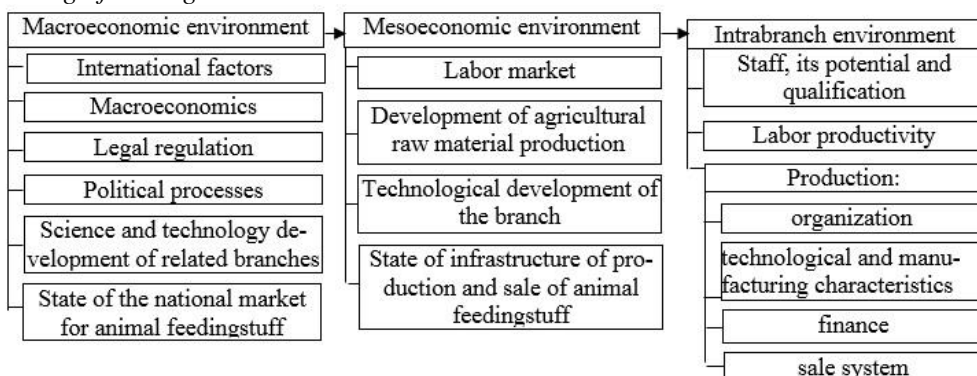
Macroeconomic environment

International factors

Macroeconomics

Legal regulation

Political processes

Science and technology development of related branches

State of the national market for animal feedingstuff

Mesoeconomic environment

Labor market

Development of agricultural raw material production

Technological development of the branch

State of infrastructure of production and sale of animal feedingstuff

Intrabranch environment

Staff, its potential and qualification

Labor productivity

Production:

organization

technological and manufacturing characteristics

finance

sale system